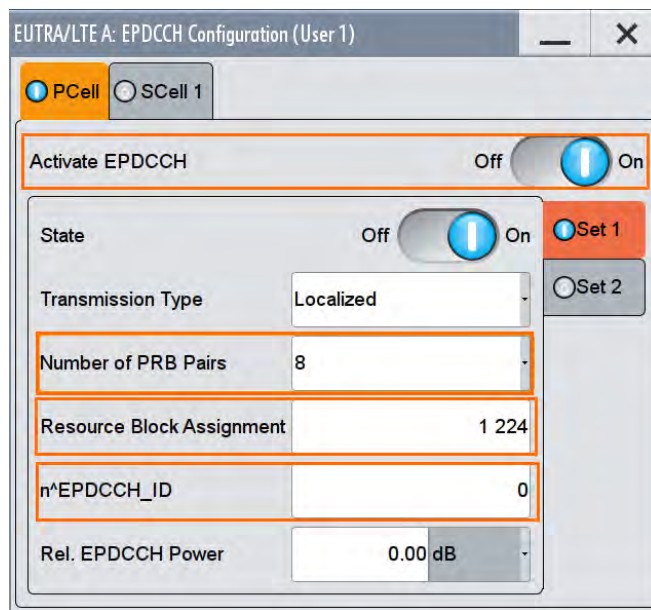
EUTRA/LTE A: EPDCCH Configuration (User 1)

PCell
SCell 1

Activate EPDCCH
Off
On

State
Off
On

Set 1
Set 2

Transmission Type
Localized

Number of PRB Pairs
8

Resource Block Assignment
1 224

n^EPDCCH_ID
0

Rel. EPDCCH Power
0.00
dB